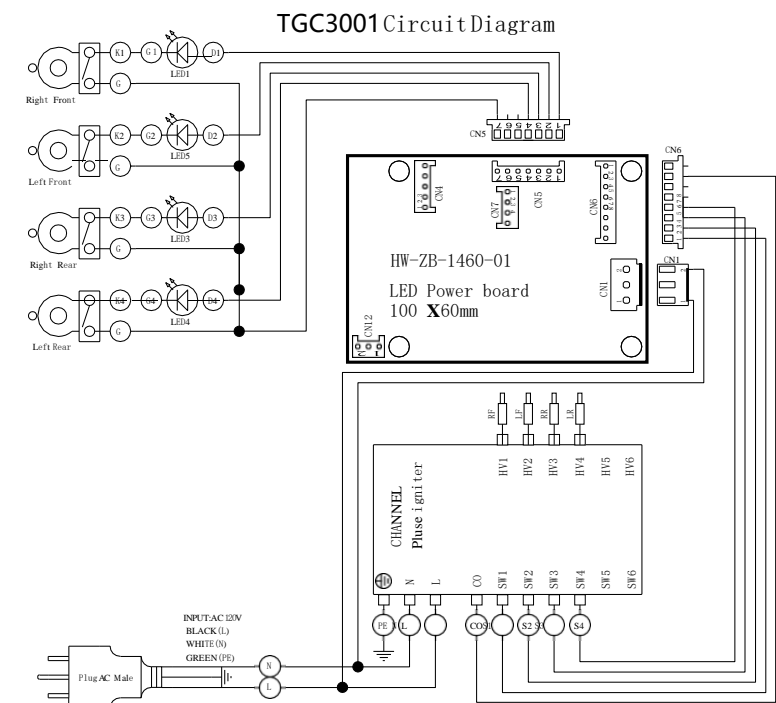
TGC3001 Circuit Diagram

K1 G1 LED1 D1
G
Right Front

K2 G2 LED5 D2
G
Left Front

K3 G3 LED3 D3
G
Right Rear

K4 G4 LED4 D4
G
Left Rear

CN5 1 2 3 4 5 6 7

CN6

CN4 1 2 3
CN7
CN5
CN6

HW-ZB-1460-01

LED Power board
100 X60mm

CN1
CN1
CN12

RF LF RR LR

HV1 HV2 HV3 HV4 HV5 HV6

CHANNEL
Pluse igniter

N L CO SW1 SW2 SW3 SW4 SW5 SW6

PE L COS S2 S3 S4

INPUT:AC 120V
BLACK (L)
WHITE (N)
GREEN (PE)

N
L

Plug AC Male